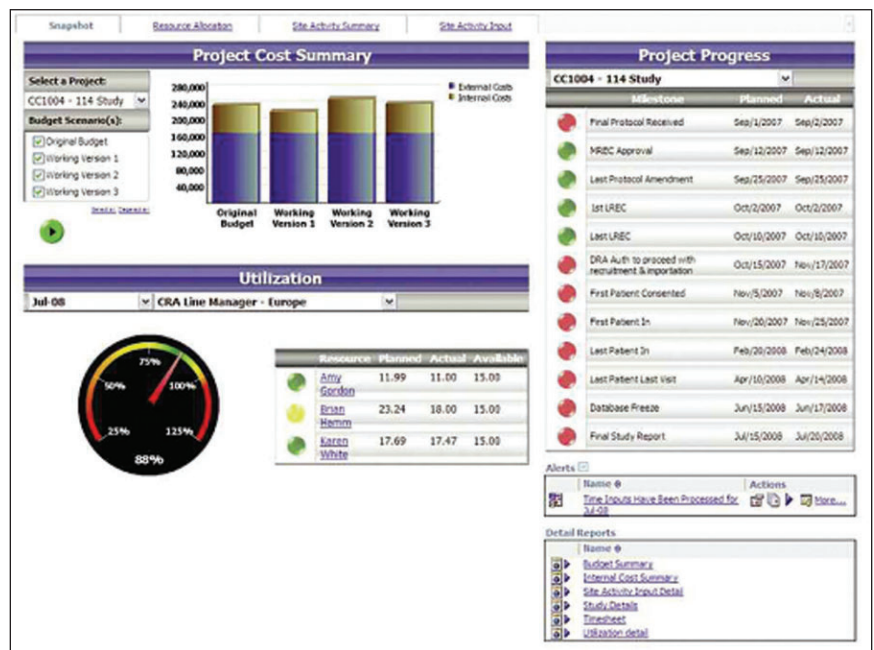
Snapshot | Resource Allocation | Site Activity Summary | Site Activity Input

Project Cost Summary

Select a Project:
CC1004 - 114 Study
Budget Scenario(s):
Original Budget
Working Version 1
Working Version 2
Working Version 3
Select: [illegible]

280,000
240,000
200,000
160,000
120,000
80,000
40,000

External Costs
Internal Costs

Original Budget
Working Version 1
Working Version 2
Working Version 3

Utilization

Jul-08
CRA Line Manager - Europe

75%
50%
100%
25%
125%
88%

| | Resource | Planned | Actual | Available |
|---|---|---|---|---|
| | Amy Gordon | 11.99 | 11.00 | 15.00 |
| | Brian Hemm | 23.24 | 18.00 | 15.00 |
| | Karen White | 17.69 | 17.47 | 15.00 |

Project Progress

CC1004 - 114 Study

| | Milestone | Planned | Actual |
|---|---|---|---|
| | Final Protocol Received | Sep/1/2007 | Sep/2/2007 |
| | MREC Approval | Sep/12/2007 | Sep/12/2007 |
| | Last Protocol Amendment | Sep/25/2007 | Sep/25/2007 |
| | 1st LREC | Oct/2/2007 | Oct/2/2007 |
| | Last LREC | Oct/10/2007 | Oct/10/2007 |
| | DRA Auth to proceed with recruitment & importation | Oct/15/2007 | Nov/17/2007 |
| | First Patient Consented | Nov/5/2007 | Nov/8/2007 |
| | First Patient In | Nov/20/2007 | Nov/25/2007 |
| | Last Patient In | Feb/20/2008 | Feb/24/2008 |
| | Last Patient Last Visit | Apr/10/2008 | Apr/14/2008 |
| | Database Freeze | Jun/15/2008 | Jun/17/2008 |
| | Final Study Report | Jul/15/2008 | Jul/20/2008 |

Alerts
Name
Actions
Time Inputs Have Been Processed for Jul-08
More...

Detail Reports
Name
Budget Summary
Internal Cost Summary
Site Activity Input Detail
Study Details
Timesheet
Utilization detail